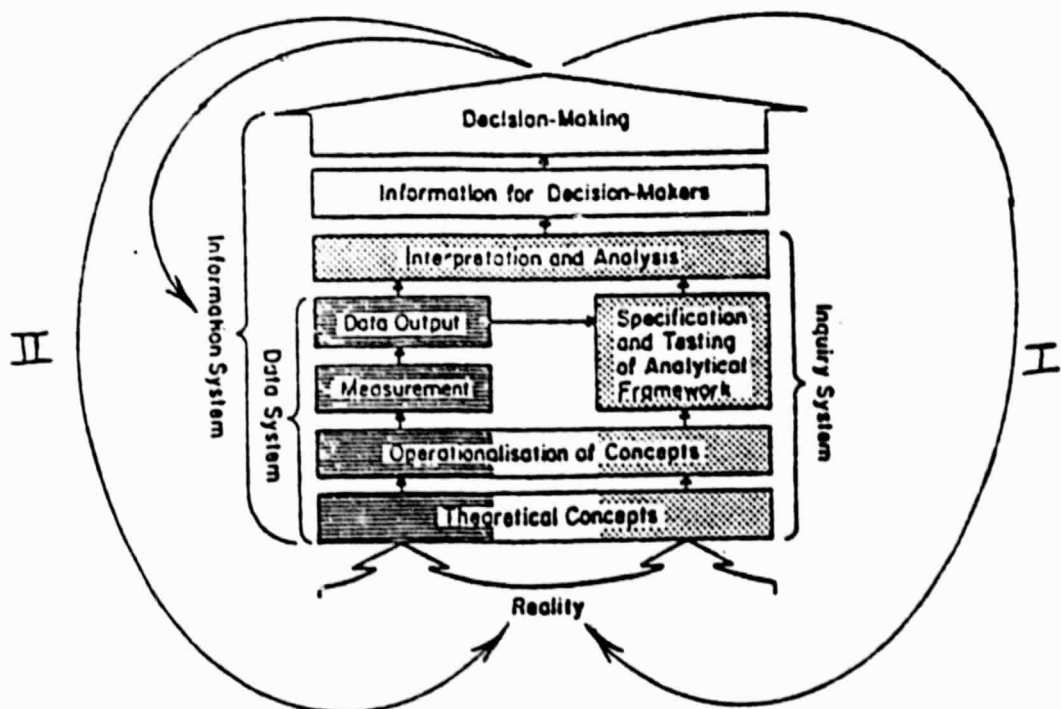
Decision-Making

Information for Decision-Makers

Interpretation and Analysis

Data Output

Specification and Testing of Analytical Framework

Measurement

Operationalisation of Concepts

Theoretical Concepts

Reality

Information System

Data System

Inquiry System

II

I